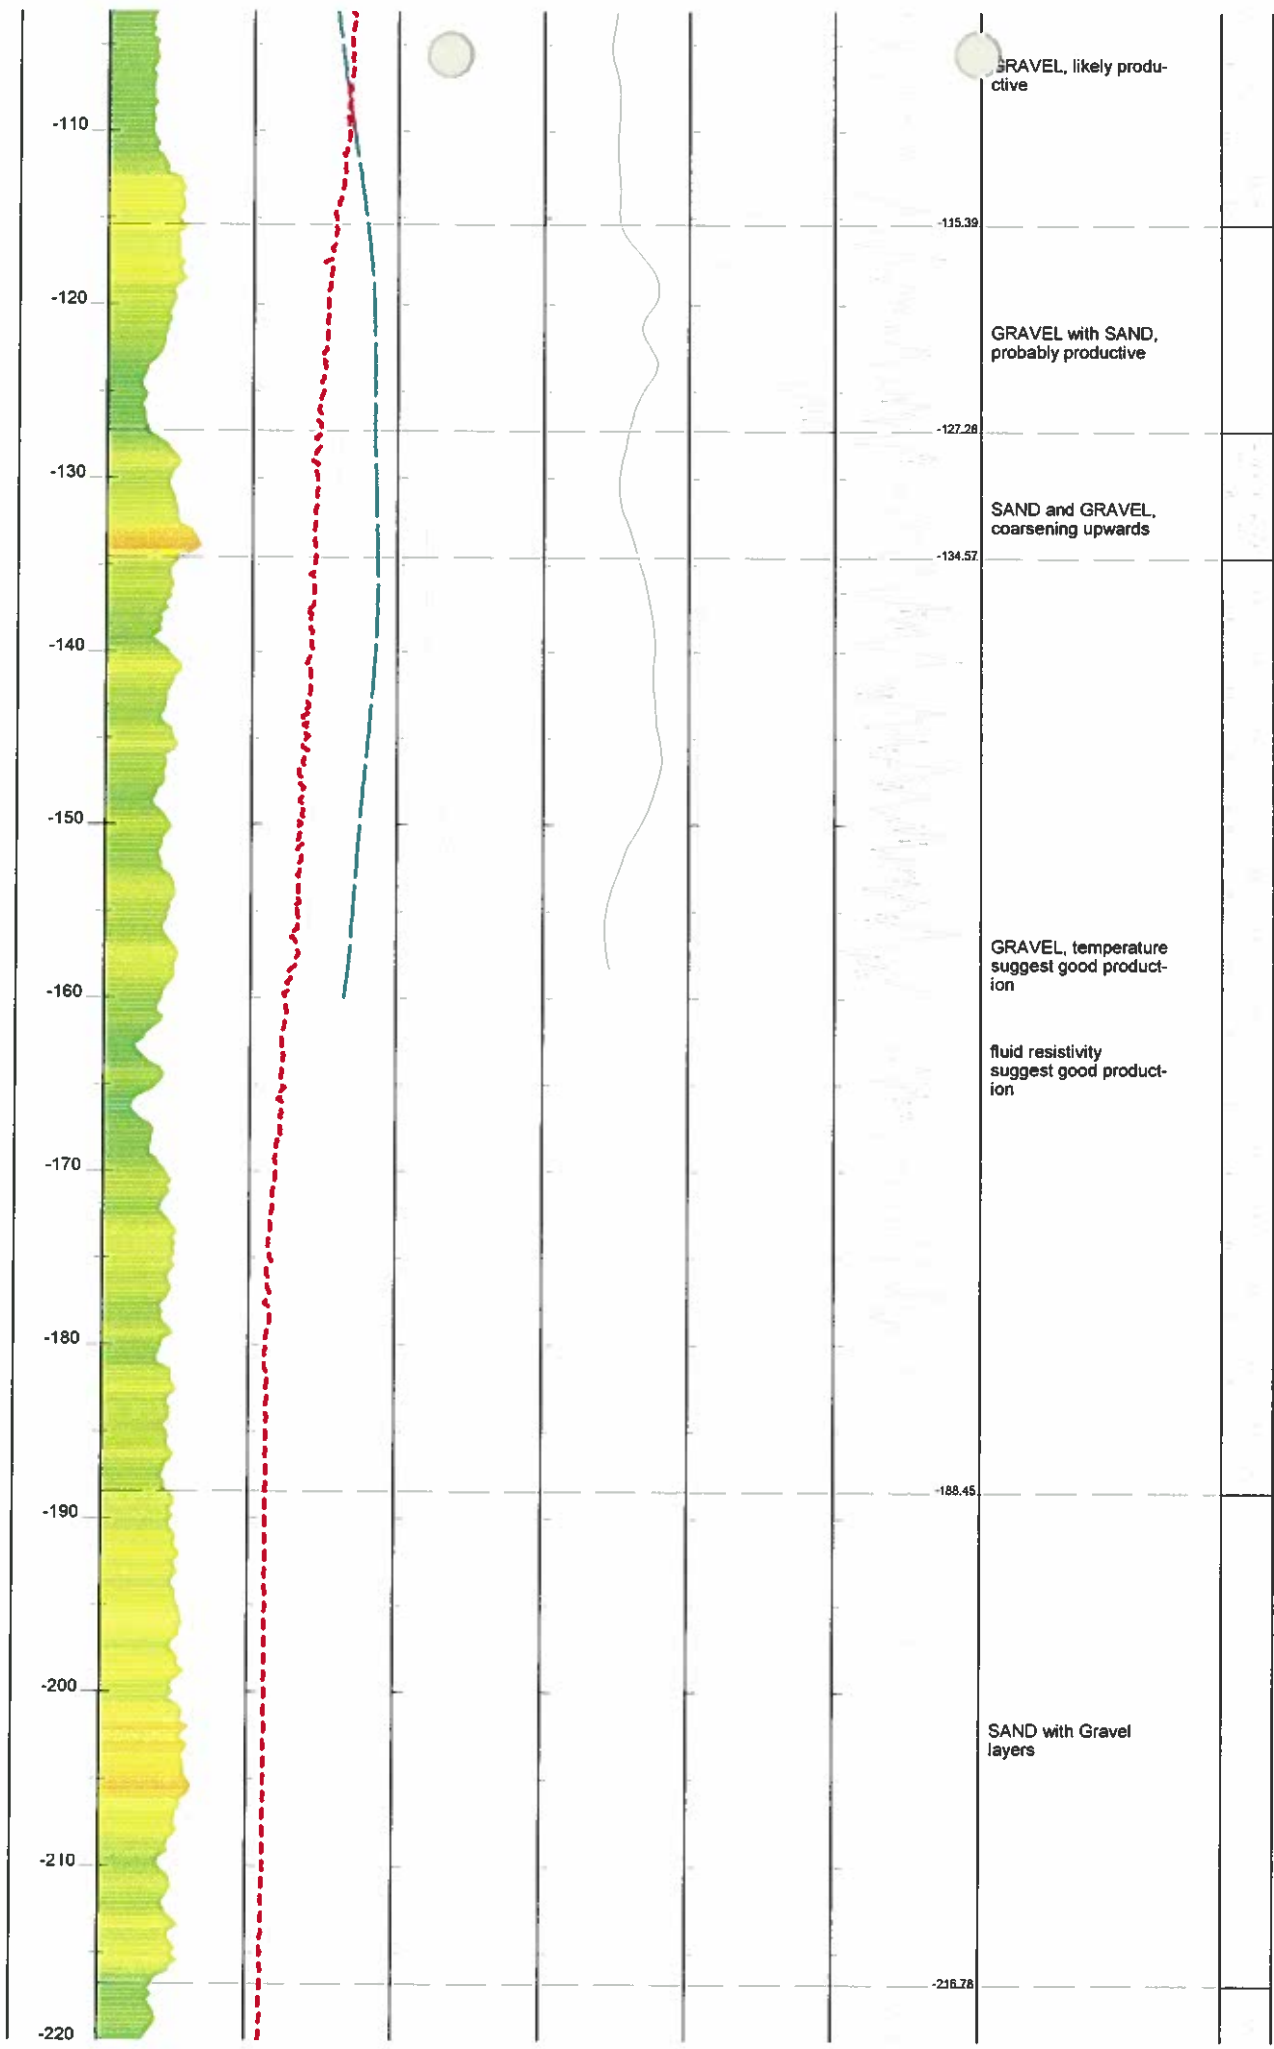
-110

-120

-130

-140

-150

-160

-170

-180

-190

-200

-210

-220

GRAVEL, likely productive

-115.39

GRAVEL with SAND, probably productive

-127.28

SAND and GRAVEL, coarsening upwards

-134.57

GRAVEL, temperature suggest good production

fluid resistivity suggest good production

-188.45

SAND with Gravel layers

-216.78